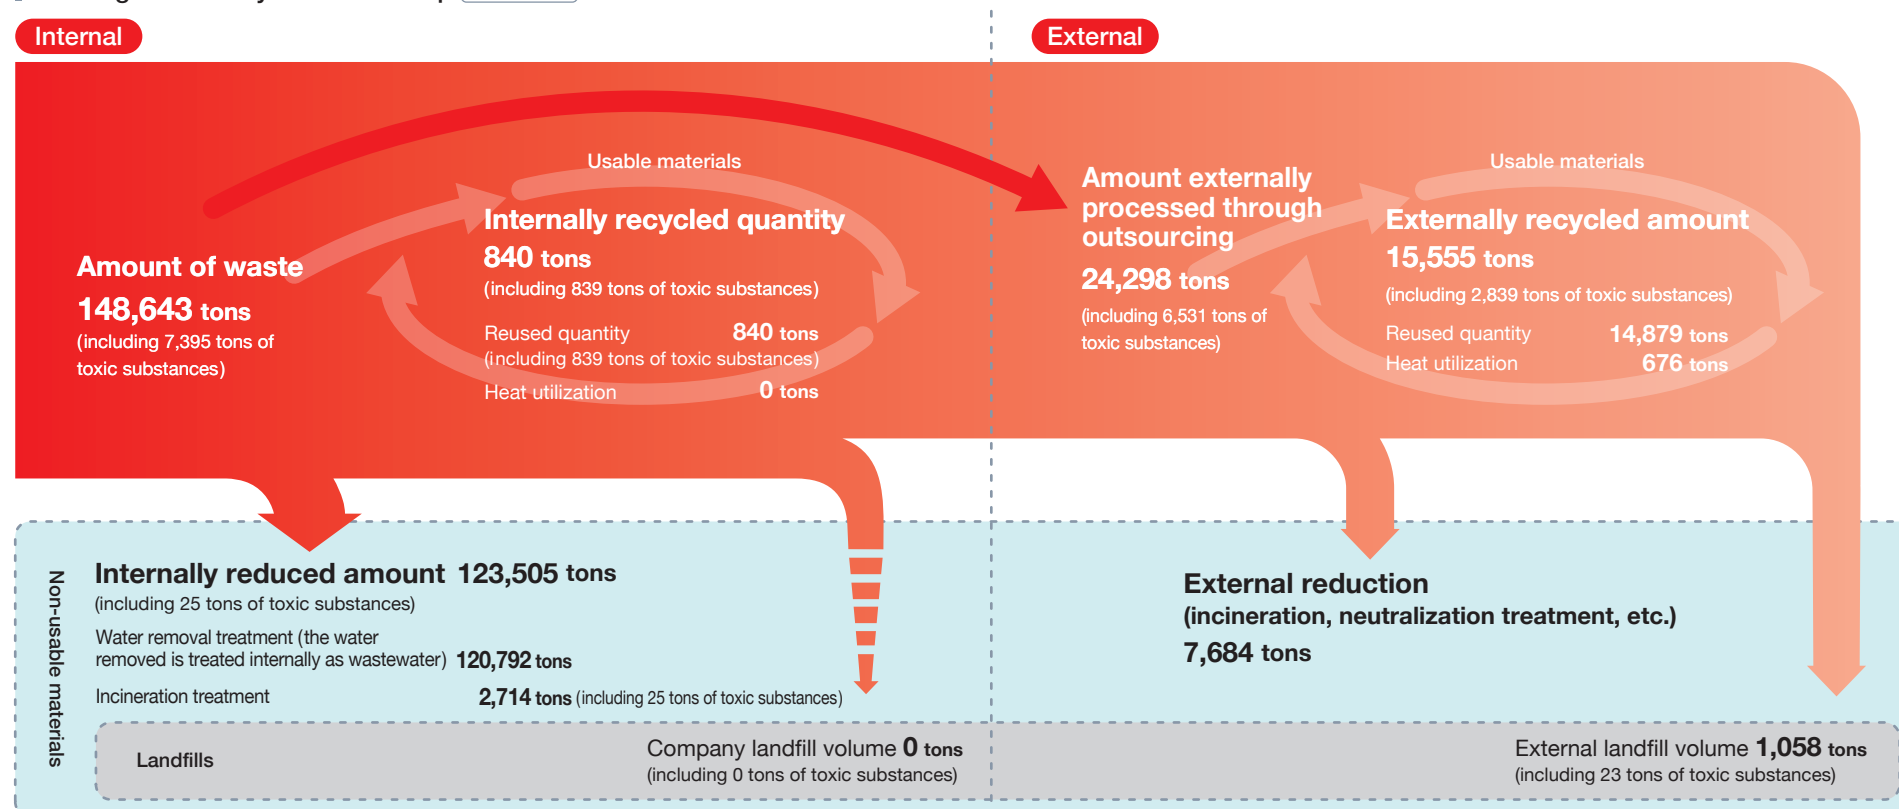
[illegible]

Internal

External

Amount of waste
148,643 tons
(including 7,395 tons of toxic substances)

Usable materials
Internally recycled quantity
840 tons
(including 839 tons of toxic substances)
Reused quantity 840 tons
(including 839 tons of toxic substances)
Heat utilization 0 tons

Amount externally processed through outsourcing
24,298 tons
(including 6,531 tons of toxic substances)

Usable materials
Externally recycled amount
15,555 tons
(including 2,839 tons of toxic substances)
Reused quantity 14,879 tons
Heat utilization 676 tons

Non-usable materials

Internally reduced amount 123,505 tons
(including 25 tons of toxic substances)
Water removal treatment (the water removed is treated internally as wastewater) 120,792 tons
Incineration treatment 2,714 tons (including 25 tons of toxic substances)

External reduction
(incineration, neutralization treatment, etc.)
7,684 tons

Landfills
Company landfill volume 0 tons
(including 0 tons of toxic substances)

External landfill volume 1,058 tons
(including 23 tons of toxic substances)